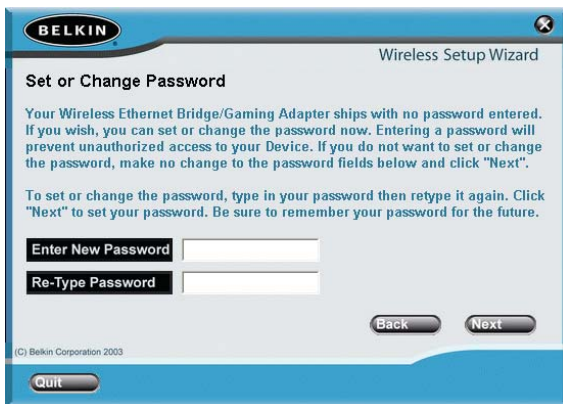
BELKIN

Wireless Setup Wizard

Set or Change Password

Your Wireless Ethernet Bridge/Gaming Adapter ships with no password entered. If you wish, you can set or change the password now. Entering a password will prevent unauthorized access to your Device. If you do not want to set or change the password, make no change to the password fields below and click "Next".

To set or change the password, type in your password then retype it again. Click "Next" to set your password. Be sure to remember your password for the future.

Enter New Password

Re-Type Password

Back

Next

(C) Belkin Corporation 2003

Quit